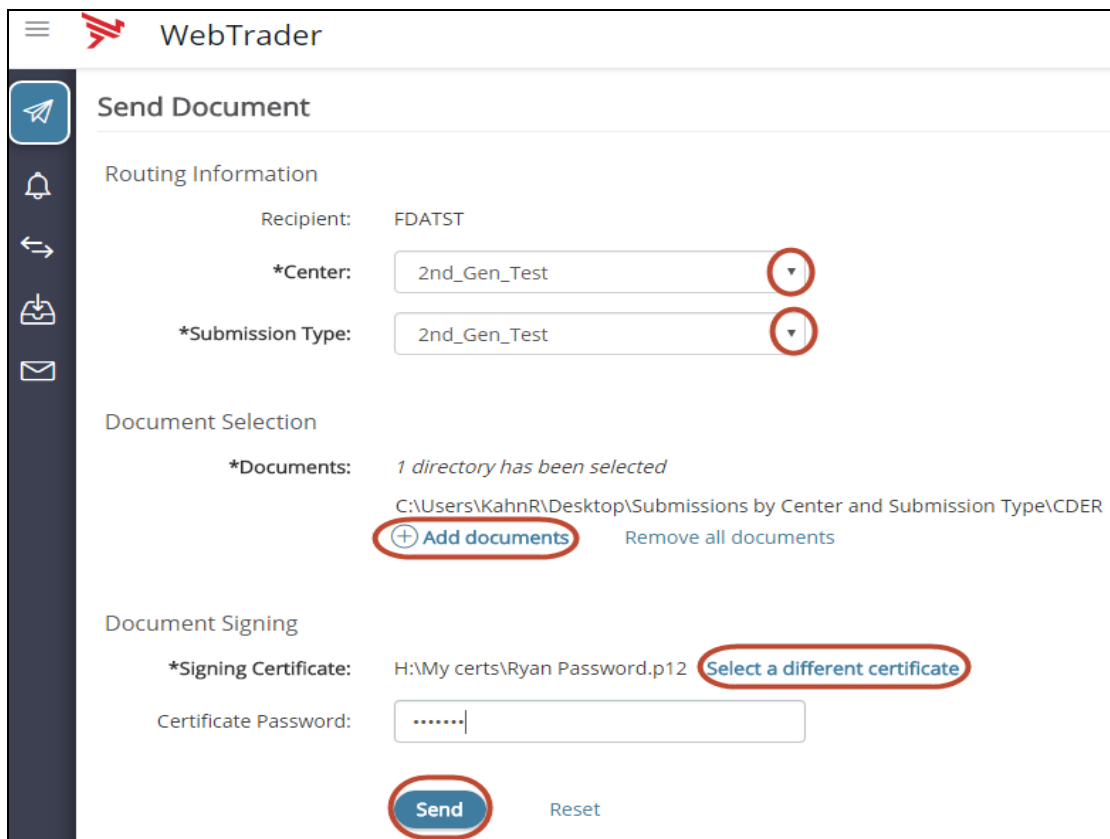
WebTrader

Send Document

Routing Information

Recipient: FDATST

*Center: 2nd_Gen_Test

*Submission Type: 2nd_Gen_Test

Document Selection

*Documents: 1 directory has been selected

C:\Users\KahnR\Desktop\Submissions by Center and Submission Type\CDER

Add documents Remove all documents

Document Signing

*Signing Certificate: H:\My certs\Ryan Password.p12 Select a different certificate

Certificate Password: •••••••

Send Reset